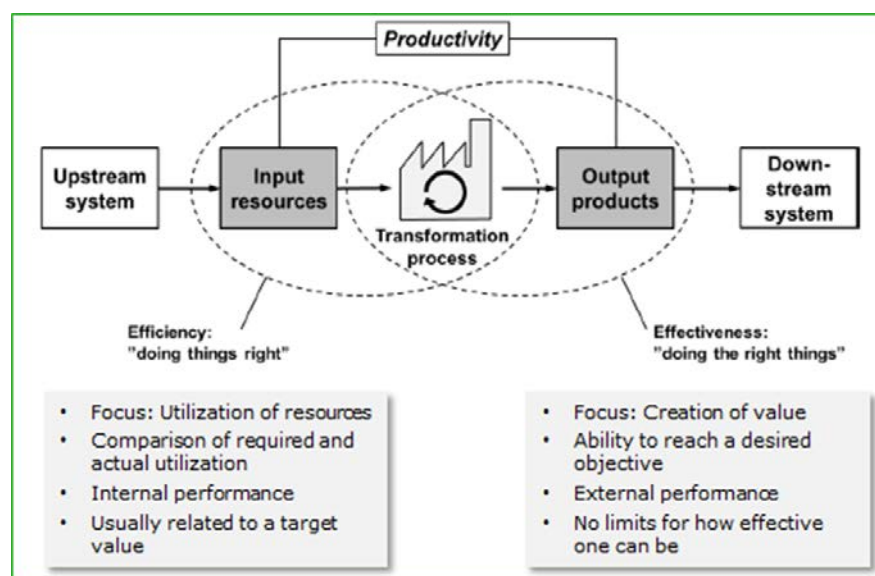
Productivity

Upstream system

Input resources

Transformation process

Output products

Down-stream system

Efficiency: "doing things right"

Effectiveness: "doing the right things"

- Focus: Utilization of resources
- Comparison of required and actual utilization
- Internal performance
- Usually related to a target value

- Focus: Creation of value
- Ability to reach a desired objective
- External performance
- No limits for how effective one can be